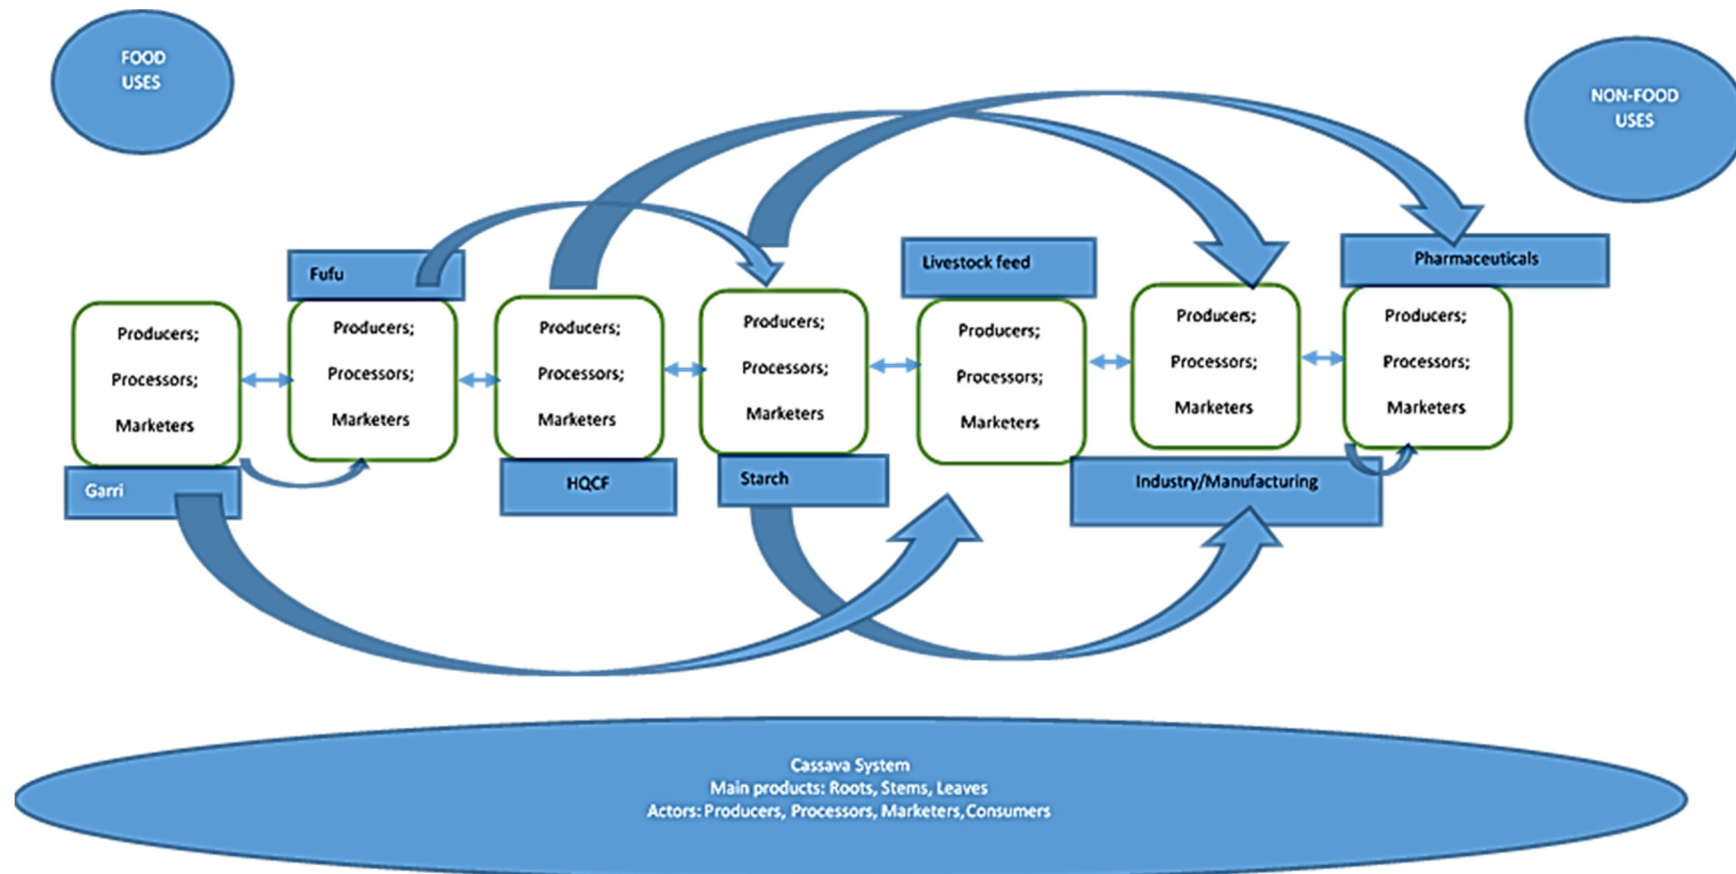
FOOD USES

NON-FOOD USES

Fufu

Livestock feed

Pharmaceuticals

Producers;

Processors;

Marketers

Producers;

Processors;

Marketers

Producers;

Processors;

Marketers

Producers;

Processors;

Marketers

Producers;

Processors;

Marketers

Producers;

Processors;

Marketers

Producers;

Processors;

Marketers

Garri

HQCF

Starch

Industry/Manufacturing

Cassava System
Main products: Roots, Stems, Leaves
Actors: Producers, Processors, Marketers, Consumers